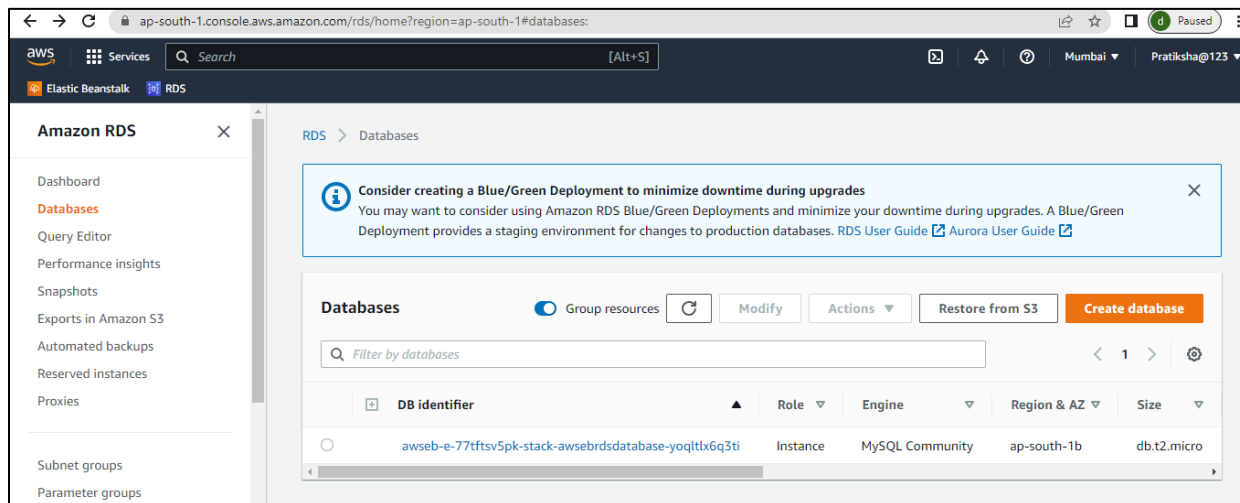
ap-south-1.console.aws.amazon.com/rds/home?region=ap-south-1#databases:

d Paused

aws Services Search [Alt+S] Mumbai ▼ Pratiksha@123 ▼

Elastic Beanstalk RDS

Amazon RDS

Dashboard
Databases
Query Editor
Performance insights
Snapshots
Exports in Amazon S3
Automated backups
Reserved instances
Proxies

Subnet groups
Parameter groups

RDS > Databases

Consider creating a Blue/Green Deployment to minimize downtime during upgrades
You may want to consider using Amazon RDS Blue/Green Deployments and minimize your downtime during upgrades. A Blue/Green Deployment provides a staging environment for changes to production databases. RDS User Guide Aurora User Guide

Databases Group resources Modify Actions ▼ Restore from S3 Create database

Filter by databases

1

| | DB identifier ▲ | Role | Engine | Region & AZ | Size |
|---|---|---|---|---|---|
| | awseb-e-77tftsv5pk-stack-awsebrdsdatabase-yoqltlx6q3ti | Instance | MySQL Community | ap-south-1b | db.t2.micro |